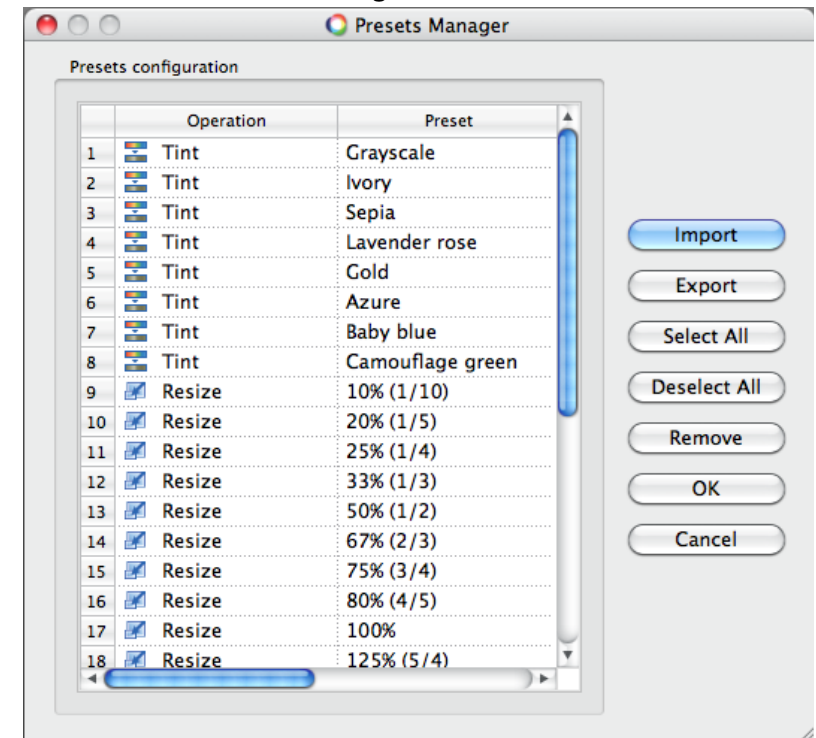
Presets Manager

Presets configuration

| | Operation | Preset |
|---|---|---|
| 1 | Tint | Grayscale |
| 2 | Tint | Ivory |
| 3 | Tint | Sepia |
| 4 | Tint | Lavender rose |
| 5 | Tint | Gold |
| 6 | Tint | Azure |
| 7 | Tint | Baby blue |
| 8 | Tint | Camouflage green |
| 9 | Resize | 10% (1/10) |
| 10 | Resize | 20% (1/5) |
| 11 | Resize | 25% (1/4) |
| 12 | Resize | 33% (1/3) |
| 13 | Resize | 50% (1/2) |
| 14 | Resize | 67% (2/3) |
| 15 | Resize | 75% (3/4) |
| 16 | Resize | 80% (4/5) |
| 17 | Resize | 100% |
| 18 | Resize | 125% (5/4) |

Import
Export
Select All
Deselect All
Remove
OK
Cancel